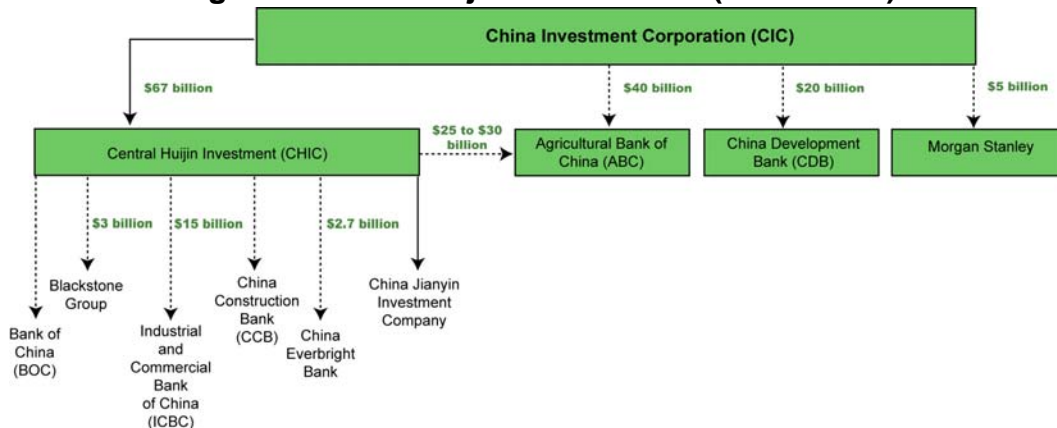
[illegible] (CIC)

China Investment Corporation (CIC)

$67 billion

$40 billion

$20 billion

$5 billion

Central Huijin Investment (CHIC)

$25 to $30 billion

Agricultural Bank of China (ABC)

China Development Bank (CDB)

Morgan Stanley

$3 billion

$15 billion

$2.7 billion

Bank of China (BOC)

Blackstone Group

Industrial and Commercial Bank of China (ICBC)

China Construction Bank (CCB)

China Everbright Bank

China Jianyin Investment Company